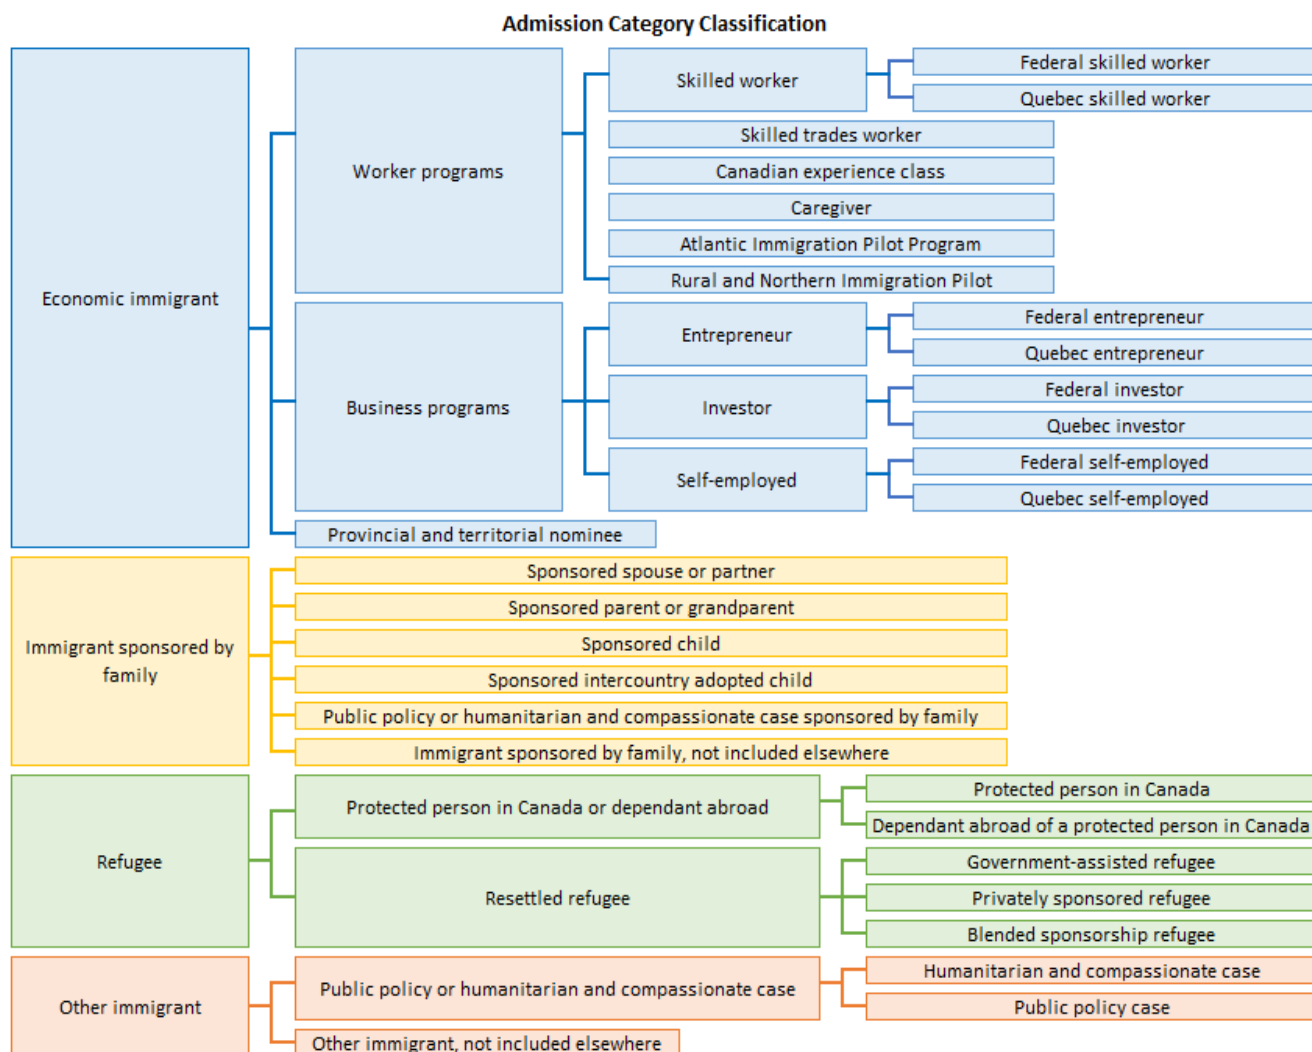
Admission Category Classification

Economic immigrant

Worker programs

Skilled worker

Federal skilled worker

Quebec skilled worker

Skilled trades worker

Canadian experience class

Caregiver

Atlantic Immigration Pilot Program

Rural and Northern Immigration Pilot

Business programs

Entrepreneur

Federal entrepreneur

Quebec entrepreneur

Investor

Federal investor

Quebec investor

Self-employed

Federal self-employed

Quebec self-employed

Provincial and territorial nominee

Immigrant sponsored by family

Sponsored spouse or partner

Sponsored parent or grandparent

Sponsored child

Sponsored intercountry adopted child

Public policy or humanitarian and compassionate case sponsored by family

Immigrant sponsored by family, not included elsewhere

Refugee

Protected person in Canada or dependant abroad

Protected person in Canada

Dependant abroad of a protected person in Canada

Resettled refugee

Government-assisted refugee

Privately sponsored refugee

Blended sponsorship refugee

Other immigrant

Public policy or humanitarian and compassionate case

Humanitarian and compassionate case

Public policy case

Other immigrant, not included elsewhere